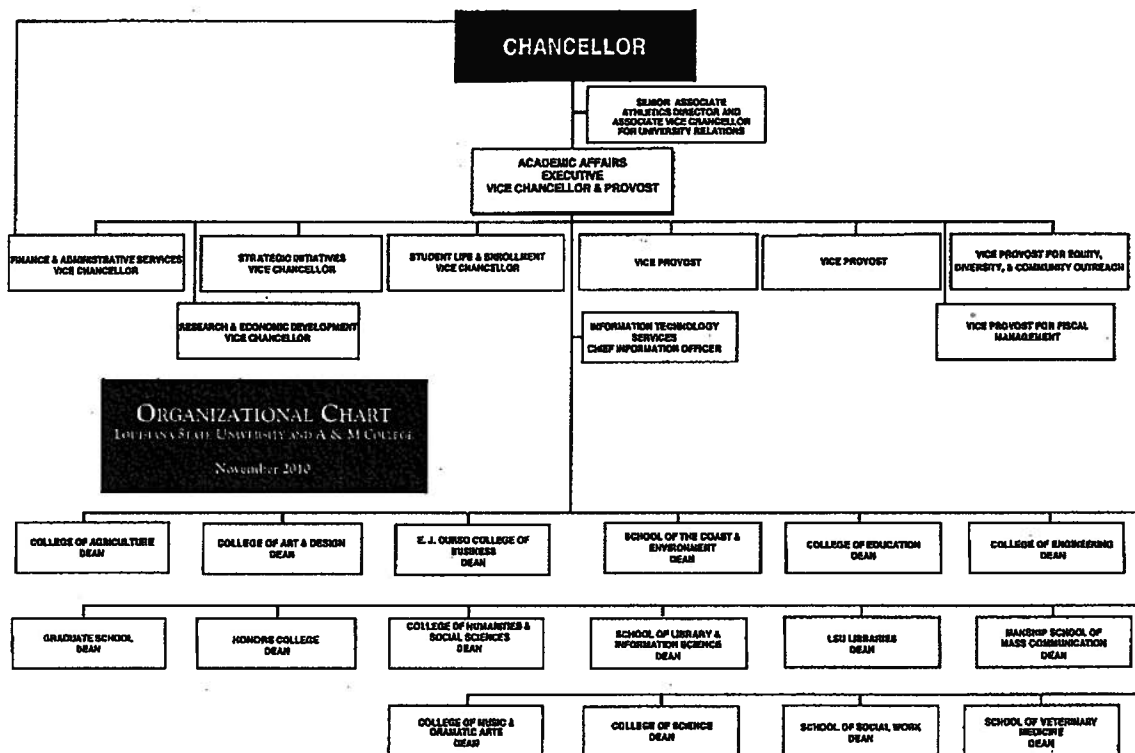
CHANCELLOR

SENIOR ASSOCIATE ATHLETICS DIRECTOR AND ASSOCIATE VICE CHANCELLOR FOR UNIVERSITY RELATIONS

ACADEMIC AFFAIRS EXECUTIVE VICE CHANCELLOR & PROVOST

FINANCE & ADMINISTRATIVE SERVICES VICE CHANCELLOR

STRATEGIC INITIATIVES VICE CHANCELLOR

STUDENT LIFE & ENROLLMENT VICE CHANCELLOR

VICE PROVOST

VICE PROVOST

VICE PROVOST FOR EQUITY, DIVERSITY, & COMMUNITY OUTREACH

RESEARCH & ECONOMIC DEVELOPMENT VICE CHANCELLOR

INFORMATION TECHNOLOGY SERVICES CHIEF INFORMATION OFFICER

VICE PROVOST FOR FISCAL MANAGEMENT

ORGANIZATIONAL CHART
LOUISIANA STATE UNIVERSITY AND A & M COLLEGE
November 2010

COLLEGE OF AGRICULTURE DEAN

COLLEGE OF ART & DESIGN DEAN

E. J. OURSO COLLEGE OF BUSINESS DEAN

SCHOOL OF THE COAST & ENVIRONMENT DEAN

COLLEGE OF EDUCATION DEAN

COLLEGE OF ENGINEERING DEAN

GRADUATE SCHOOL DEAN

HONORS COLLEGE DEAN

COLLEGE OF HUMANITIES & SOCIAL SCIENCES DEAN

SCHOOL OF LIBRARY & INFORMATION SCIENCE DEAN

LSU LIBRARIES DEAN

MANSHIP SCHOOL OF MASS COMMUNICATION DEAN

COLLEGE OF MUSIC & DRAMATIC ARTS DEAN

COLLEGE OF SCIENCE DEAN

SCHOOL OF SOCIAL WORK DEAN

SCHOOL OF VETERINARY MEDICINE DEAN